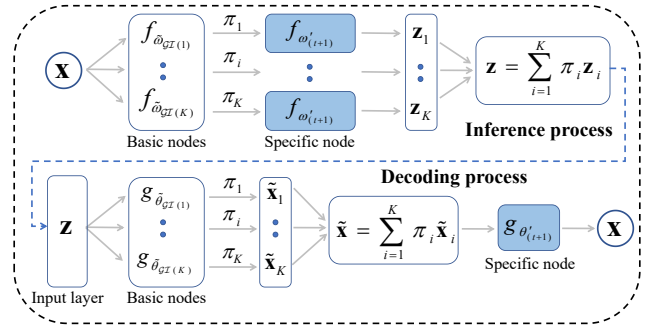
$\mathbf{x}$

$f_{\tilde{\omega}_{\mathcal{GI}(1)}}$

$f_{\tilde{\omega}_{\mathcal{GI}(K)}}$

Basic nodes

$\pi_1$

$\pi_i$

$\pi_K$

$f_{\omega'_{(t+1)}}$

$f_{\omega'_{(t+1)}}$

Specific node

$\mathbf{z}_1$

$\mathbf{z}_K$

$\mathbf{z} = \sum_{i=1}^{K} \pi_i \mathbf{z}_i$

Inference process

Decoding process

$\mathbf{z}$

Input layer

$g_{\tilde{\theta}_{\mathcal{GI}(1)}}$

$g_{\tilde{\theta}_{\mathcal{GI}(K)}}$

Basic nodes

$\pi_1$

$\pi_i$

$\pi_K$

$\tilde{\mathbf{x}}_1$

$\tilde{\mathbf{x}}_K$

$\tilde{\mathbf{x}} = \sum_{i=1}^{K} \pi_i \tilde{\mathbf{x}}_i$

$g_{\theta'_{(t+1)}}$

Specific node

$\mathbf{x}$